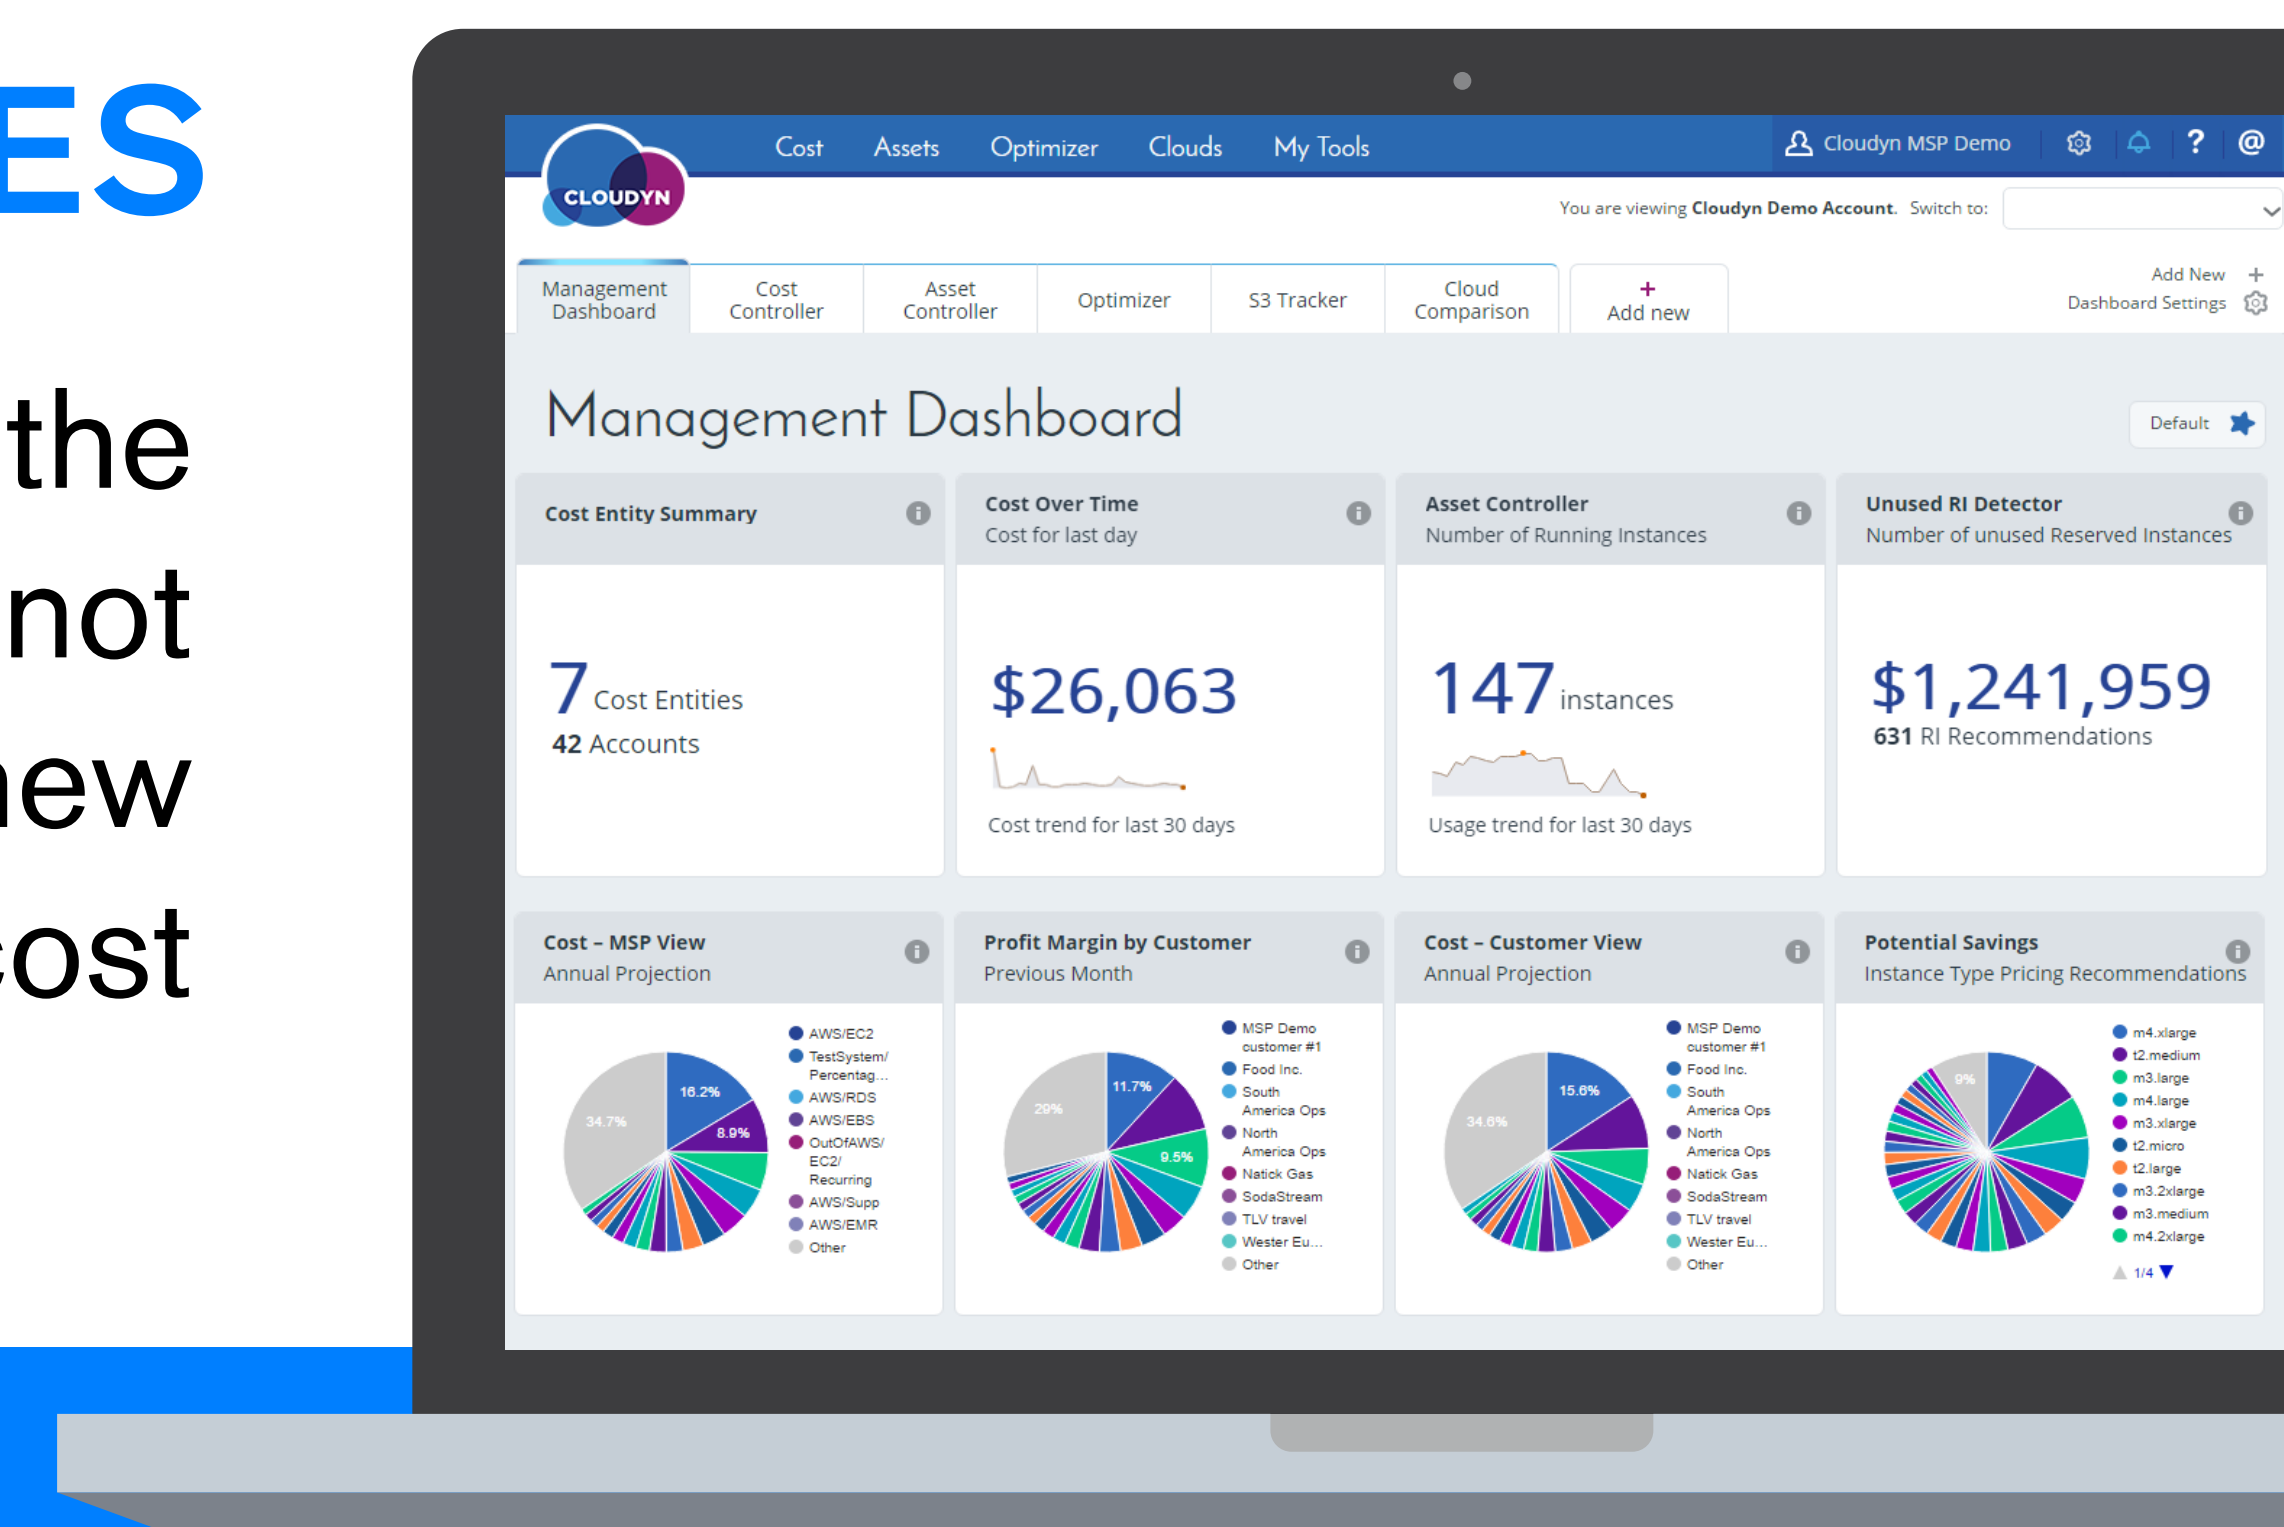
ES

the
not
ew
ost

CLOUDYN

Cost Assets Optimizer Clouds My Tools

Cloudyn MSP Demo ? @

You are viewing Cloudyn Demo Account. Switch to:

Management Dashboard | Cost Controller | Asset Controller | Optimizer | S3 Tracker | Cloud Comparison | + Add new

Add New +
Dashboard Settings

Management Dashboard

Default

Cost Entity Summary

7 Cost Entities
42 Accounts

Cost Over Time
Cost for last day

$26,063

Cost trend for last 30 days

Asset Controller
Number of Running Instances

147 instances

Usage trend for last 30 days

Unused RI Detector
Number of unused Reserved Instances

$1,241,959
631 RI Recommendations

Cost – MSP View
Annual Projection

16.2%
8.9%
34.7%

AWS/EC2
TestSystem/Percentag...
AWS/RDS
AWS/EBS
OutOfAWS/EC2/Recurring
AWS/Supp
AWS/EMR
Other

Profit Margin by Customer
Previous Month

11.7%
9.5%
29%

MSP Demo customer #1
Food Inc.
South America Ops
North America Ops
Natick Gas
SodaStream
TLV travel
Wester Eu...
Other

Cost – Customer View
Annual Projection

15.6%
34.6%

MSP Demo customer #1
Food Inc.
South America Ops
North America Ops
Natick Gas
SodaStream
TLV travel
Wester Eu...
Other

Potential Savings
Instance Type Pricing Recommendations

9%

m4.xlarge
t2.medium
m3.large
m4.large
m3.xlarge
t2.micro
t2.large
m3.2xlarge
m3.medium
m4.2xlarge
1/4